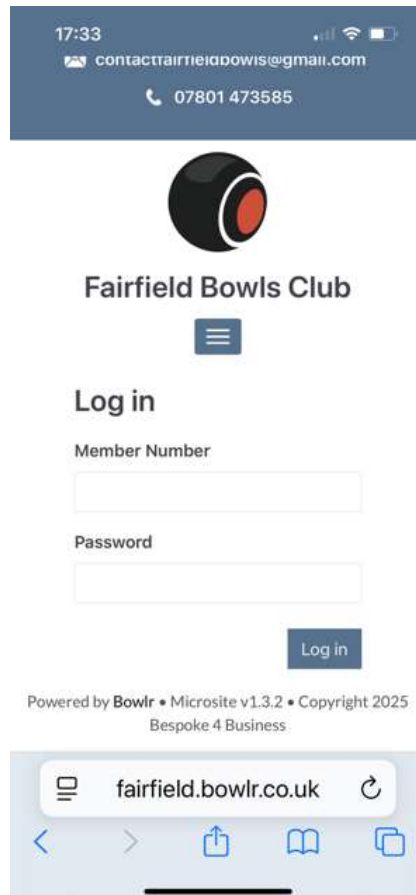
17:33

contactfairfieldbowls@gmail.com

07801 473585

Fairfield Bowls Club

Log in

Member Number

Password

Log in

Powered by Bowlr • Microsite v1.3.2 • Copyright 2025 Bespoke 4 Business

fairfield.bowlr.co.uk